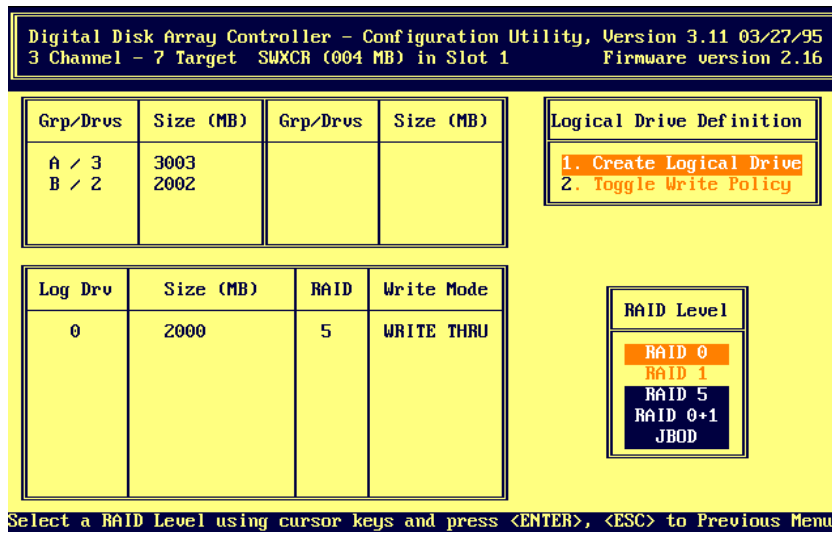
Digital Disk Array Controller - Configuration Utility, Version 3.11 03/27/95
3 Channel - 7 Target SWXCR (004 MB) in Slot 1 Firmware version 2.16

| Grp/Drvs | Size (MB) | Grp/Drvs | Size (MB) |
|---|---|---|---|
| A / 3<br>B / 2 | 3003<br>2002 | | |

Logical Drive Definition
1. Create Logical Drive
2. Toggle Write Policy

| Log Drv | Size (MB) | RAID | Write Mode |
|---|---|---|---|
| 0 | 2000 | 5 | WRITE THRU |

RAID Level
RAID 0
RAID 1
RAID 5
RAID 0+1
JBOD

Select a RAID Level using cursor keys and press <ENTER>, <ESC> to Previous Menu